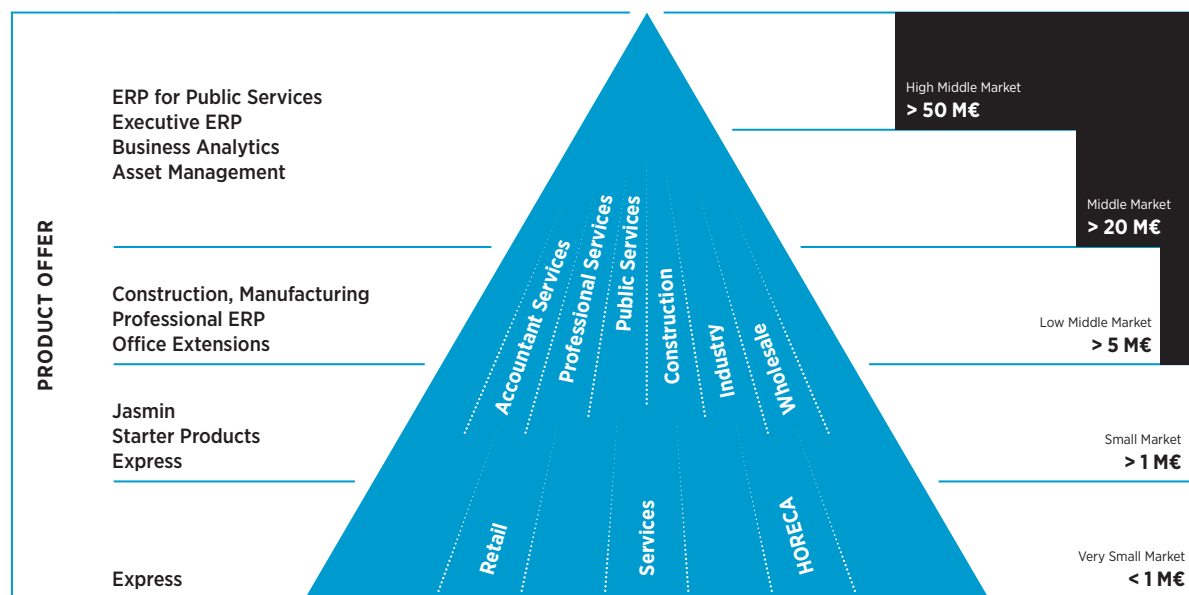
PRODUCT OFFER

ERP for Public Services
Executive ERP
Business Analytics
Asset Management

Construction, Manufacturing
Professional ERP
Office Extensions

Jasmin
Starter Products
Express

Express

Accountant Services
Professional Services
Public Services
Construction
Industry
Wholesale

Retail
Services
HORECA

High Middle Market
> 50 M€

Middle Market
> 20 M€

Low Middle Market
> 5 M€

Small Market
> 1 M€

Very Small Market
< 1 M€